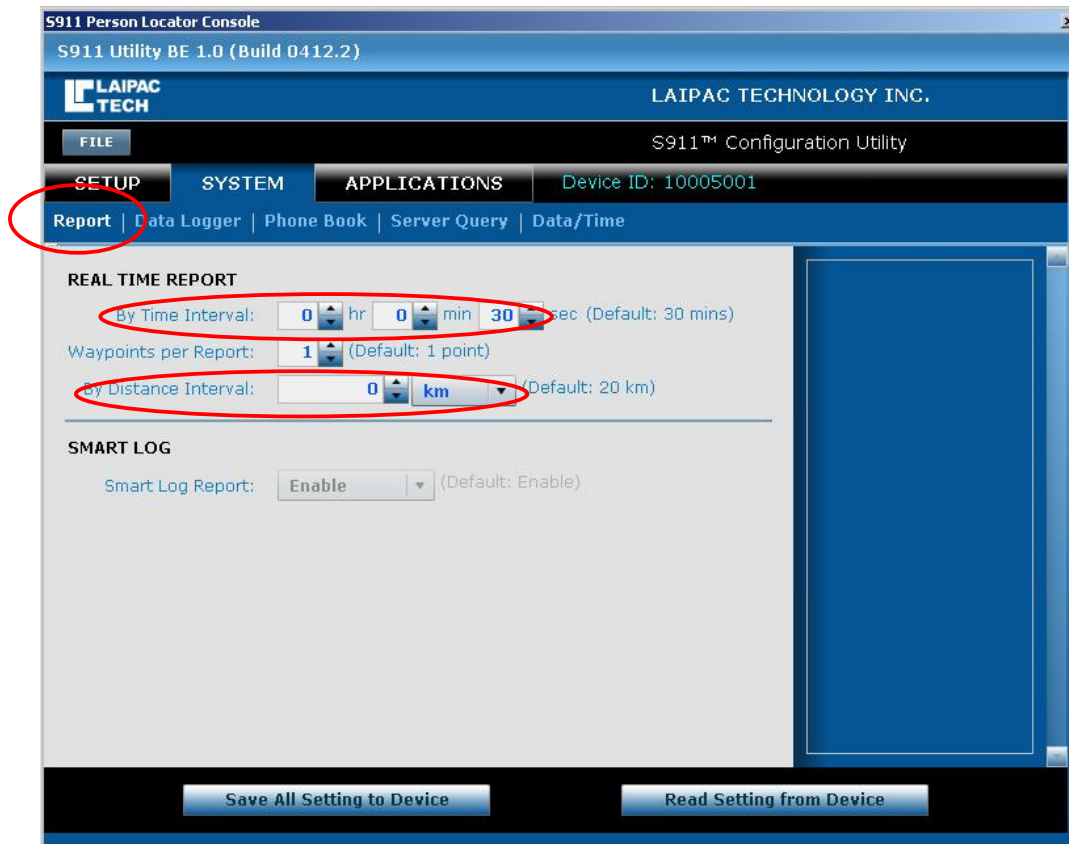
S911 Person Locator Console

S911 Utility BE 1.0 (Build 0412.2)

LAIPAC TECH

LAIPAC TECHNOLOGY INC.

FILE

S911™ Configuration Utility

SETUP | SYSTEM | APPLICATIONS | Device ID: 10005001

Report | Data Logger | Phone Book | Server Query | Data/Time

REAL TIME REPORT

By Time Interval: 0 hr 0 min 30 sec (Default: 30 mins)

Waypoints per Report: 1 (Default: 1 point)

By Distance Interval: 0 km (Default: 20 km)

SMART LOG

Smart Log Report: Enable (Default: Enable)

Save All Setting to Device

Read Setting from Device